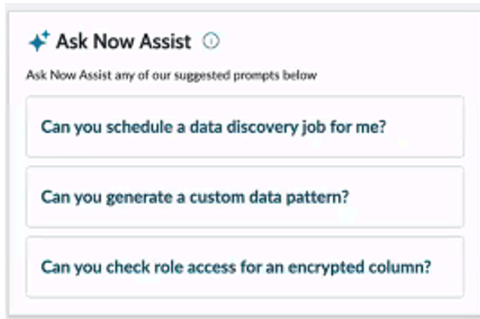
Ask Now Assist

Ask Now Assist any of our suggested prompts below

Can you schedule a data discovery job for me?

Can you generate a custom data pattern?

Can you check role access for an encrypted column?